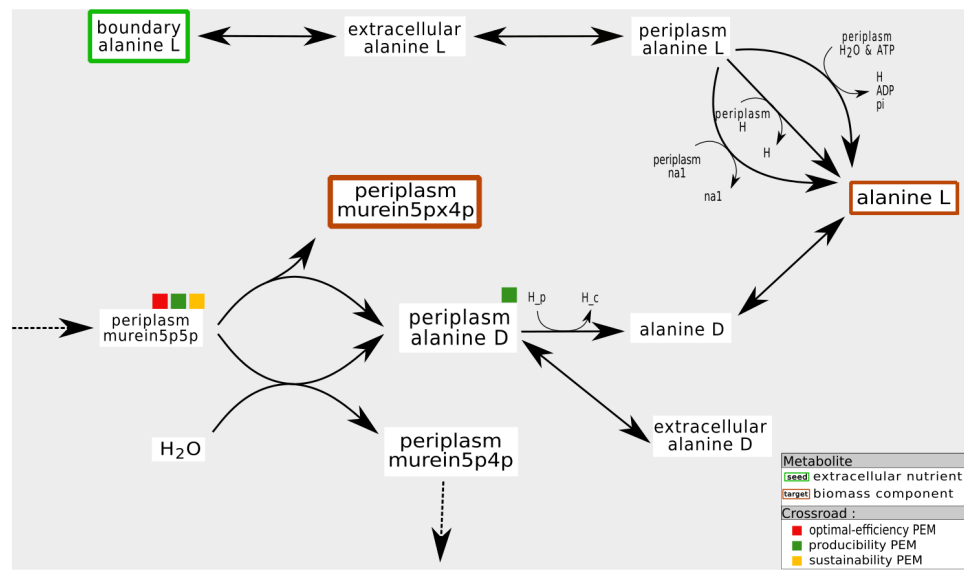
boundary alanine L

extracellular alanine L

periplasm alanine L

periplasm H2O & ATP

H
ADP
pi

periplasm H

H

periplasm na1

na1

alanine L

periplasm murein5px4p

periplasm murein5p5p

periplasm alanine D

H_p

H_c

alanine D

$H_2O$

periplasm murein5p4p

extracellular alanine D

Metabolite
seed extracellular nutrient
target biomass component
Crossroad :
optimal-efficiency PEM
producibility PEM
sustainability PEM